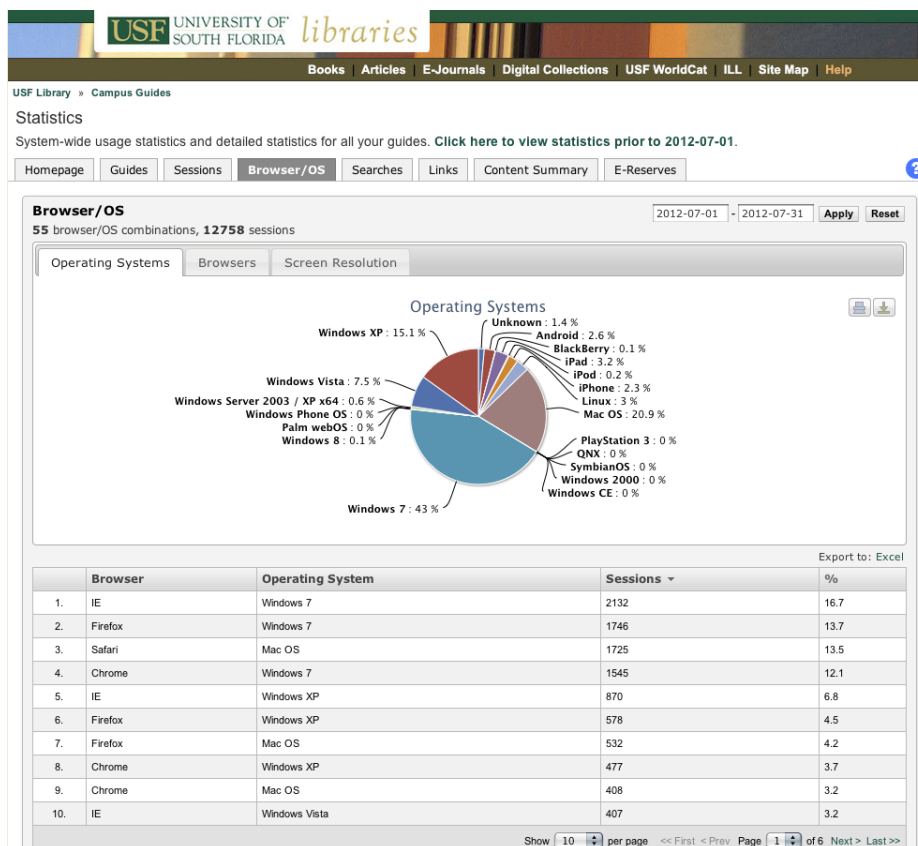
USF UNIVERSITY OF SOUTH FLORIDA libraries

Books | Articles | E-Journals | Digital Collections | USF WorldCat | ILL | Site Map | Help

USF Library » Campus Guides

Statistics

System-wide usage statistics and detailed statistics for all your guides. Click here to view statistics prior to 2012-07-01.

Homepage | Guides | Sessions | Browser/OS | Searches | Links | Content Summary | E-Reserves

?

Browser/OS
55 browser/OS combinations, 12758 sessions

2012-07-01 - 2012-07-31 Apply Reset

Operating Systems | Browsers | Screen Resolution

Operating Systems

Windows XP : 15.1 %
Unknown : 1.4 %
Android : 2.6 %
BlackBerry : 0.1 %
iPad : 3.2 %
iPod : 0.2 %
iPhone : 2.3 %
Linux : 3 %
Mac OS : 20.9 %
Windows Vista : 7.5 %
Windows Server 2003 / XP x64 : 0.6 %
Windows Phone OS : 0 %
Palm webOS : 0 %
Windows 8 : 0.1 %
PlayStation 3 : 0 %
QNX : 0 %
SymbianOS : 0 %
Windows 2000 : 0 %
Windows CE : 0 %
Windows 7 : 43 %

Export to: Excel

| | Browser | Operating System | Sessions | % |
|---|---|---|---|---|
| 1. | IE | Windows 7 | 2132 | 16.7 |
| 2. | Firefox | Windows 7 | 1746 | 13.7 |
| 3. | Safari | Mac OS | 1725 | 13.5 |
| 4. | Chrome | Windows 7 | 1545 | 12.1 |
| 5. | IE | Windows XP | 870 | 6.8 |
| 6. | Firefox | Windows XP | 578 | 4.5 |
| 7. | Firefox | Mac OS | 532 | 4.2 |
| 8. | Chrome | Windows XP | 477 | 3.7 |
| 9. | Chrome | Mac OS | 408 | 3.2 |
| 10. | IE | Windows Vista | 407 | 3.2 |

Show 10 per page << First < Prev Page 1 of 6 Next > Last >>